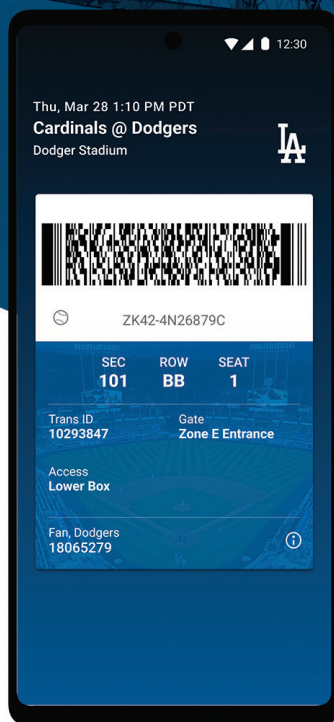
12:30

Thu, Mar 28 1:10 PM PDT
Cardinals @ Dodgers
Dodger Stadium

LA

ZK42-4N26879C

| SEC | ROW | SEAT |
|---|---|---|
| 101 | BB | 1 |

Trans ID
10293847

Gate
Zone E Entrance

Access
Lower Box

Fan, Dodgers
18065279